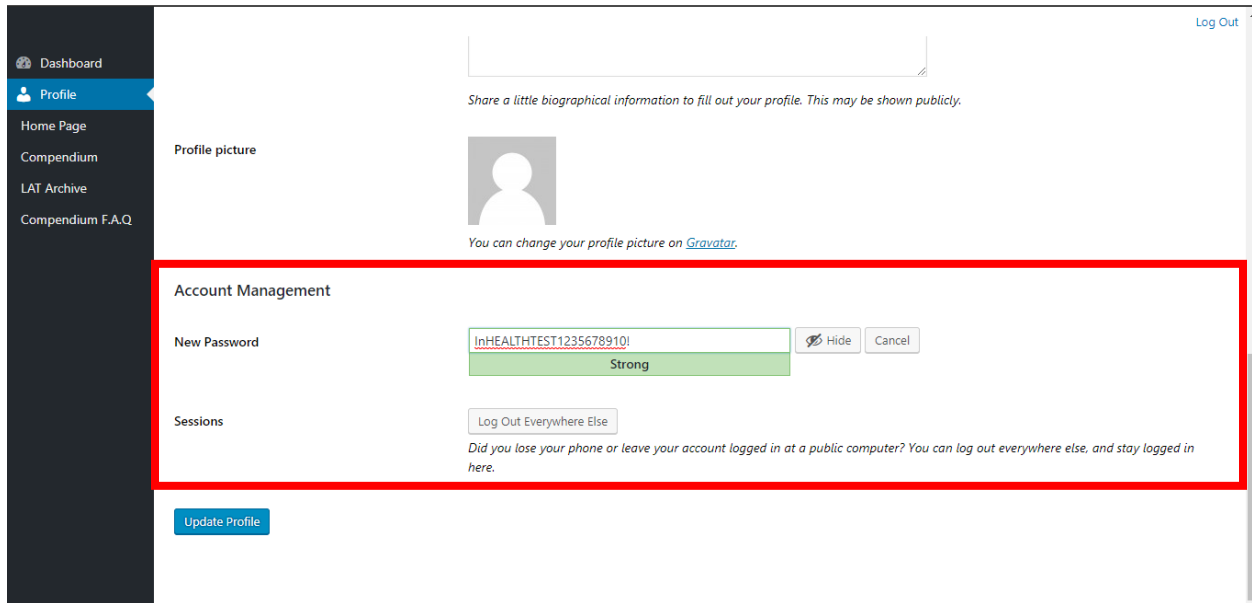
Log Out

Dashboard
Profile
Home Page
Compendium
LAT Archive
Compendium F.A.Q

Share a little biographical information to fill out your profile. This may be shown publicly.

Profile picture

You can change your profile picture on Gravatar.

Account Management

New Password
InHEALTHTEST1235678910!
Hide
Cancel
Strong

Sessions
Log Out Everywhere Else
Did you lose your phone or leave your account logged in at a public computer? You can log out everywhere else, and stay logged in here.

Update Profile